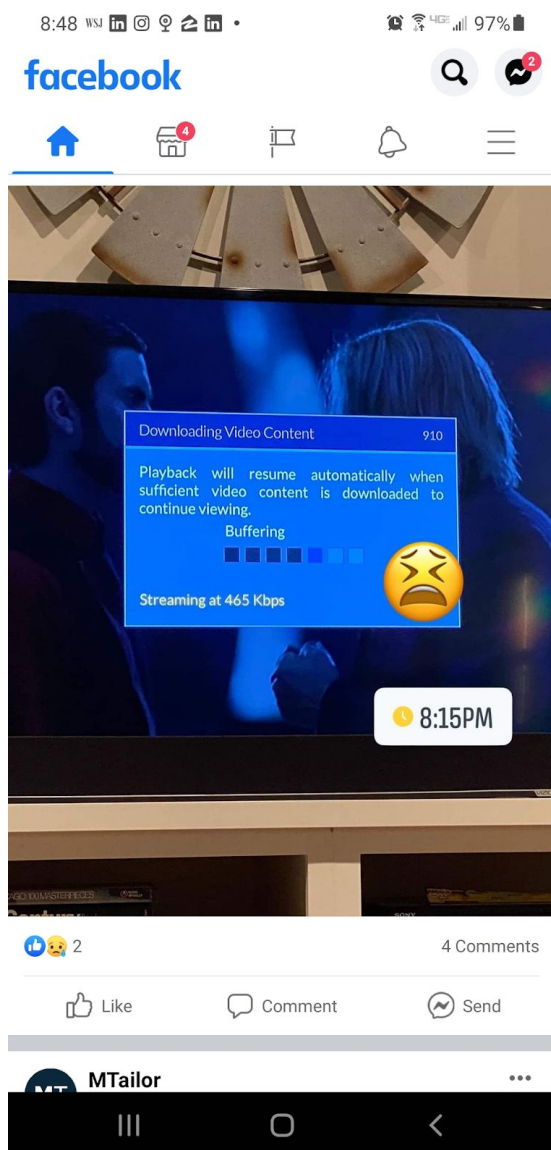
8:48 WSJ 97%

facebook

2

4

Downloading Video Content 910

Playback will resume automatically when sufficient video content is downloaded to continue viewing.

Buffering

Streaming at 465 Kbps

8:15PM

2

4 Comments

Like

Comment

Send

MTailor